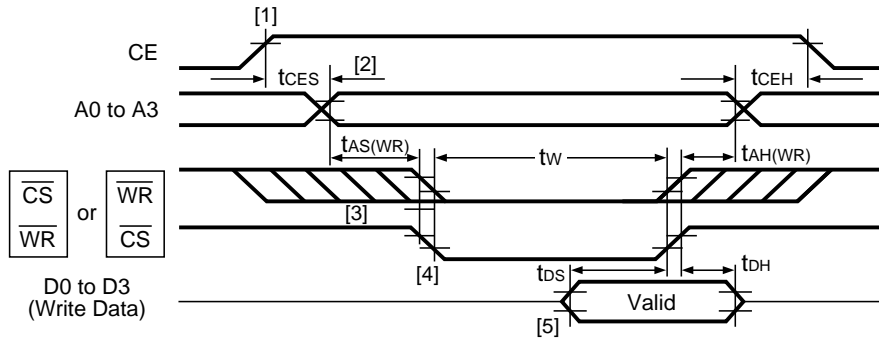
[1]

CE

$t_{CES}$ [2] $t_{CEH}$

A0 to A3

$t_{AS(WR)}$ $t_W$ $t_{AH(WR)}$

$\overline{CS}$ / $\overline{WR}$ or $\overline{WR}$ / $\overline{CS}$

[3]

[4]

$t_{DS}$ $t_{DH}$

D0 to D3 (Write Data)

Valid

[5]